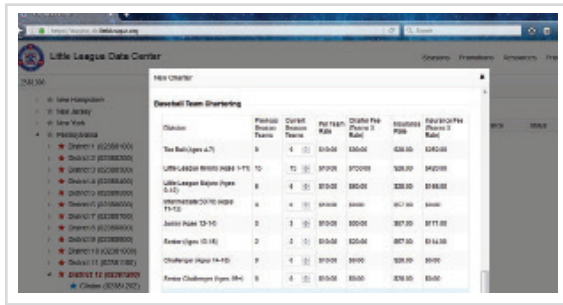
Little League Data Center

Sessions Promotions Resources

New Hampshire
New Jersey
New York
Pennsylvania
District 1
District 2
District 3
District 4
District 5
District 6
District 7
District 8
District 9
District 10
District 11
District 12

New Charter

Baseball Team Chartering

| Division | Previous Season Teams | Current Season Teams | Per Team Rate | Charter Fee (Tier 3 Rate) | Insurance Rate | Insurance Fee (Tier 3 Rate) |
|---|---|---|---|---|---|---|
| Tee Ball (ages 4-7) | 9 | 4 | $10.00 | $30.00 | $20.00 | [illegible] |
| Little League Minors (ages 7-11) | 10 | 12 | $10.00 | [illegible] | $20.00 | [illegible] |
| Little League Majors (ages 9-12) | 6 | 6 | $10.00 | $60.00 | $20.00 | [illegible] |
| Intermediate (50/70) (ages 11-13) | 4 | 4 | $10.00 | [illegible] | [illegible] | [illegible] |
| Junior (ages 12-14) | 3 | 3 | $10.00 | $30.00 | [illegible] | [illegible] |
| Senior (ages 13-16) | 2 | 2 | $10.00 | $20.00 | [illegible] | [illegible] |
| Challenger (ages 4-18) | 0 | 0 | $10.00 | $0.00 | $20.00 | $0.00 |
| Senior Challenger (ages 15+) | 0 | 0 | $10.00 | $0.00 | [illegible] | $0.00 |